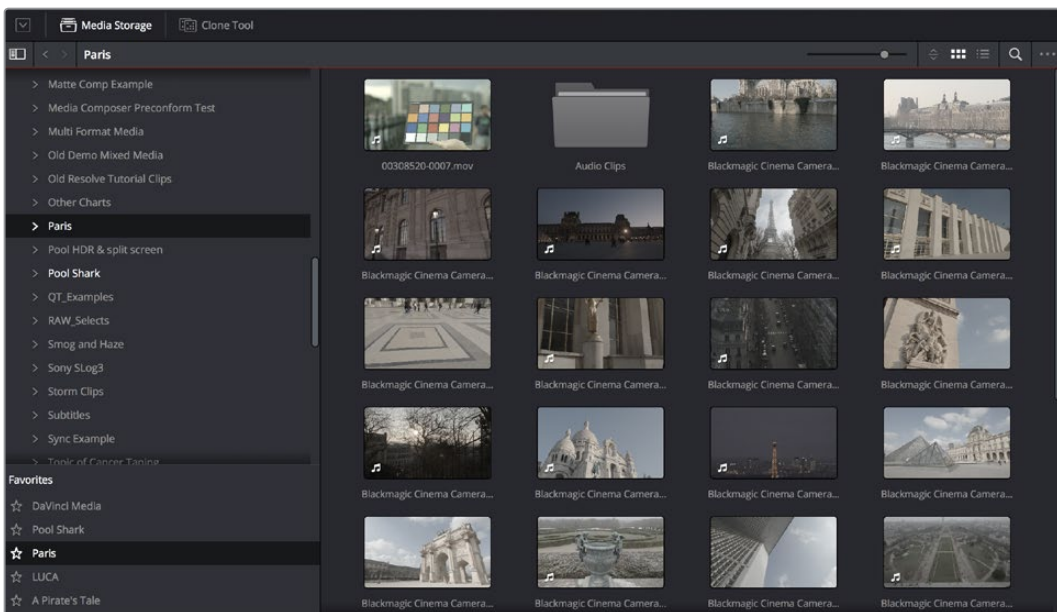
Media Storage
Clone Tool
Paris

> Matte Comp Example
> Media Composer Preconform Test
> Multi Format Media
> Old Demo Mixed Media
> Old Resolve Tutorial Clips
> Other Charts
> Paris
> Pool HDR & split screen
> Pool Shark
> QT_Examples
> RAW_Selects
> Smog and Haze
> Sony SLog3
> Storm Clips
> Subtitles
> Sync Example
> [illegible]

Favorites
DaVinci Media
Pool Shark
Paris
LUCA
A Pirate's Tale

00308520-0007.mov
Audio Clips
Blackmagic Cinema Camera...
Blackmagic Cinema Camera...
Blackmagic Cinema Camera...
Blackmagic Cinema Camera...
Blackmagic Cinema Camera...
Blackmagic Cinema Camera...
Blackmagic Cinema Camera...
Blackmagic Cinema Camera...
Blackmagic Cinema Camera...
Blackmagic Cinema Camera...
Blackmagic Cinema Camera...
Blackmagic Cinema Camera...
Blackmagic Cinema Camera...
Blackmagic Cinema Camera...
Blackmagic Cinema Camera...
Blackmagic Cinema Camera...
Blackmagic Cinema Camera...
Blackmagic Cinema Camera...